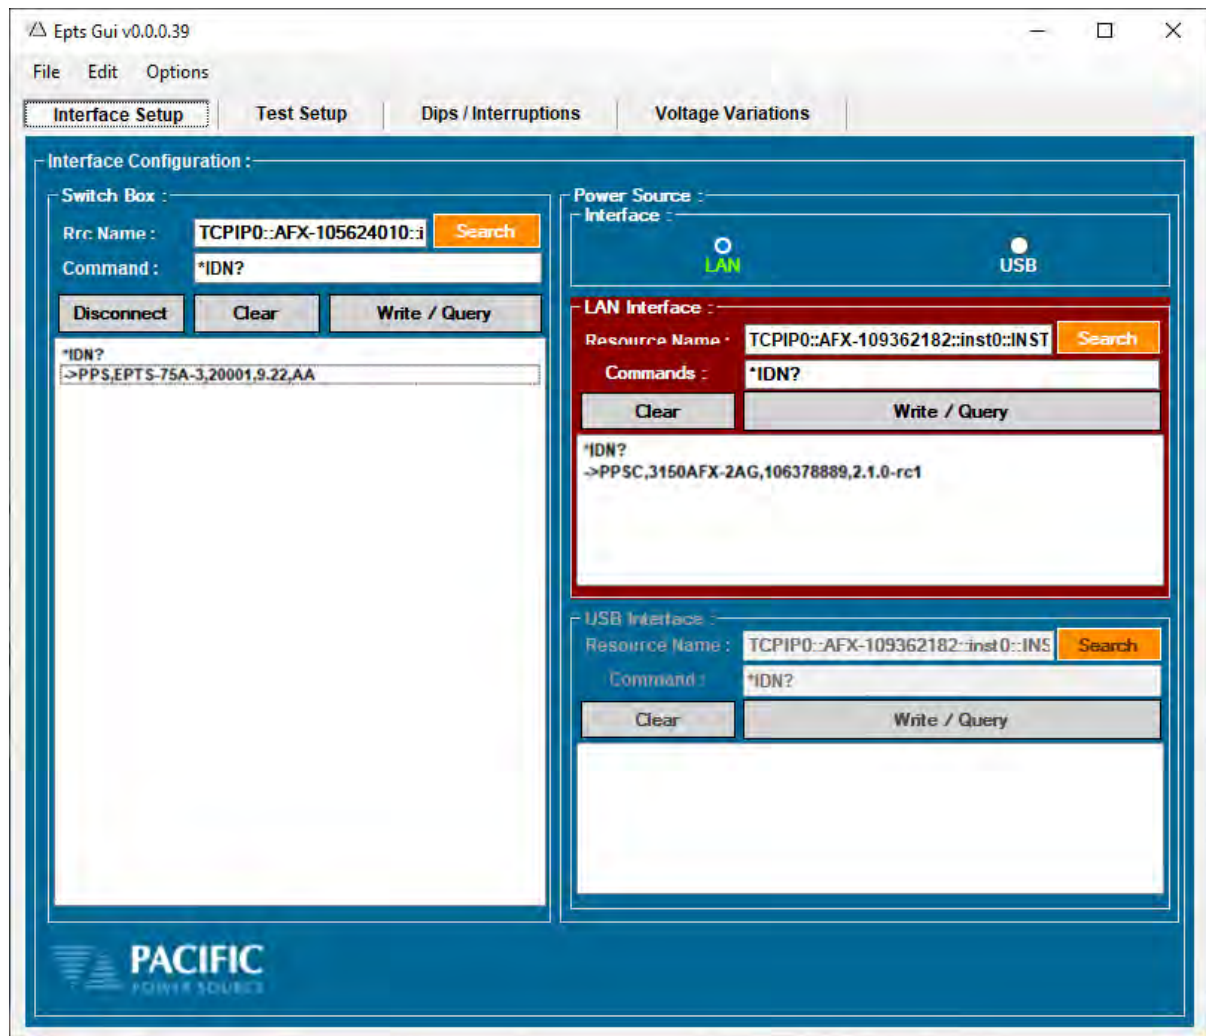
Epts Gui v0.0.0.39

File Edit Options

Interface Setup | Test Setup | Dips / Interruptions | Voltage Variations

Interface Configuration :

Switch Box :

Rrc Name : TCPIP0::AFX-105624010::i Search

Command : *IDN?

Disconnect Clear Write / Query

*IDN?
->PPS,EPTS-75A-3,20001,9.22,AA

Power Source :

Interface :

LAN USB

LAN Interface :

Resource Name : TCPIP0::AFX-109362182::inst0::INST Search

Commands : *IDN?

Clear Write / Query

*IDN?
->PPSC,3150AFX-2AG,106378889,2.1.0-rc1

USB Interface :

Resource Name : TCPIP0::AFX-109362182::inst0::INS Search

Command : *IDN?

Clear Write / Query

PACIFIC
POWER SOURCE